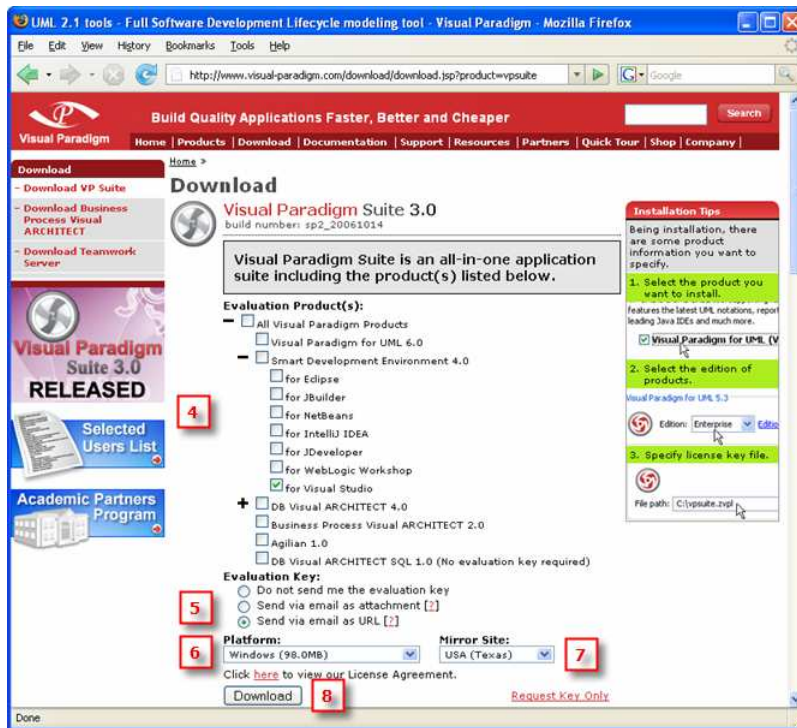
UML 2.1 tools - Full Software Development Lifecycle modeling tool - Visual Paradigm - Mozilla Firefox

File Edit View History Bookmarks Tools Help

http://www.visual-paradigm.com/download/download.jsp?product=vpsuite

Google

Visual Paradigm

Build Quality Applications Faster, Better and Cheaper

Search

Home | Products | Download | Documentation | Support | Resources | Partners | Quick Tour | Shop | Company |

Download

- Download VP Suite

- Download Business Process Visual ARCHITECT

- Download Teamwork Server

Visual Paradigm Suite 3.0 RELEASED

Selected Users List

Academic Partners Program

Home >

Download

Visual Paradigm Suite 3.0
build number: sp2_20061014

Visual Paradigm Suite is an all-in-one application suite including the product(s) listed below.

Evaluation Product(s):
All Visual Paradigm Products
Visual Paradigm for UML 6.0
Smart Development Environment 4.0
for Eclipse
for JBuilder
for NetBeans
for IntelliJ IDEA
for JDeveloper
for WebLogic Workshop
for Visual Studio
DB Visual ARCHITECT 4.0
Business Process Visual ARCHITECT 2.0
Agilian 1.0
DB Visual ARCHITECT SQL 1.0 (No evaluation key required)

4

Evaluation Key:
Do not send me the evaluation key
Send via email as attachment [?]
Send via email as URL [?]

5

Platform:
Windows (98.0MB)

6

Mirror Site:
USA (Texas)

7

Click here to view our License Agreement.

Download

8

Request Key Only

Installation Tips

Being installation, there are some product information you want to specify.

1. Select the product you want to install.

features the latest UML notations, report leading Java IDEs and much more.

Visual Paradigm for UML (V

2. Select the edition of products.

Visual Paradigm for UML 5.3

Edition: Enterprise Editio

3. Specify license key file.

File path: C:\vpsuite.zvpl

Done